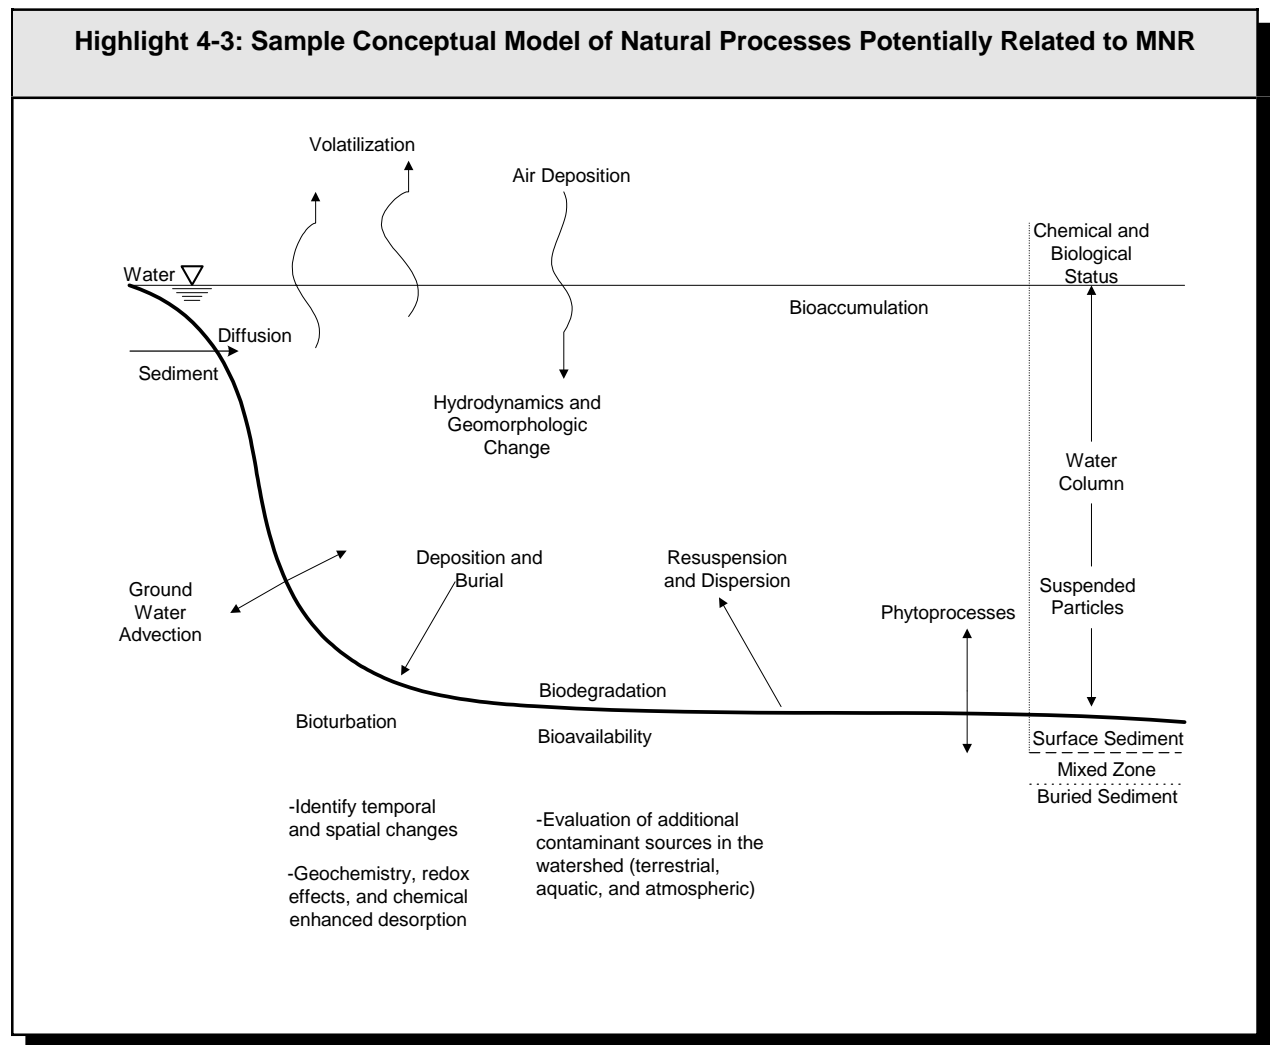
Highlight 4-3: Sample Conceptual Model of Natural Processes Potentially Related to MNR

Volatilization

Air Deposition

Chemical and Biological Status

Water

Bioaccumulation

Diffusion

Sediment

Hydrodynamics and Geomorphologic Change

Water Column

Deposition and Burial

Resuspension and Dispersion

Ground Water Advection

Suspended Particles

Phytoprocesses

Biodegradation

Bioturbation

Bioavailability

Surface Sediment

Mixed Zone

Buried Sediment

-Identify temporal and spatial changes

-Geochemistry, redox effects, and chemical enhanced desorption

-Evaluation of additional contaminant sources in the watershed (terrestrial, aquatic, and atmospheric)